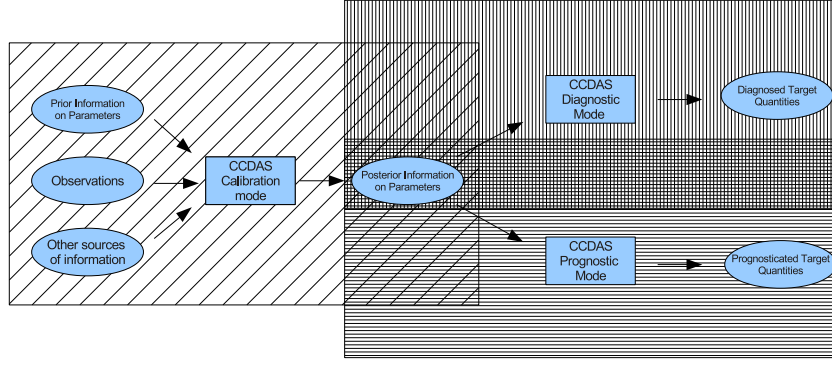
Prior Information on Parameters

Observations

Other sources of information

CCDAS Calibration mode

Posterior Information on Parameters

CCDAS Diagnostic Mode

Diagnosed Target Quantities

CCDAS Prognostic Mode

Prognosticated Target Quantities